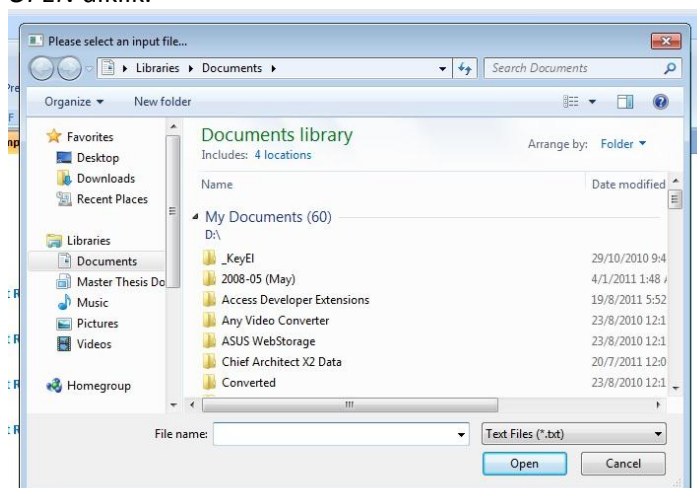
Please select an input file...

Libraries ▸ Documents ▸

Search Documents

Organize ▾ New folder

Favorites
Desktop
Downloads
Recent Places

Libraries
Documents
Master Thesis Do
Music
Pictures
Videos

Homegroup

Documents library
Includes: 4 locations

Arrange by: Folder ▾

Name

Date modified

My Documents (60)
D:\

| Name | Date modified |
|---|---|
| _KeyEl | 29/10/2010 9:4 |
| 2008-05 (May) | 4/1/2011 1:48 |
| Access Developer Extensions | 19/8/2011 5:52 |
| Any Video Converter | 23/8/2010 12:1 |
| ASUS WebStorage | 23/8/2010 12:1 |
| Chief Architect X2 Data | 20/7/2011 12:0 |
| Converted | 23/8/2010 12:1 |

File name:

Text Files (*.txt)

Open

Cancel